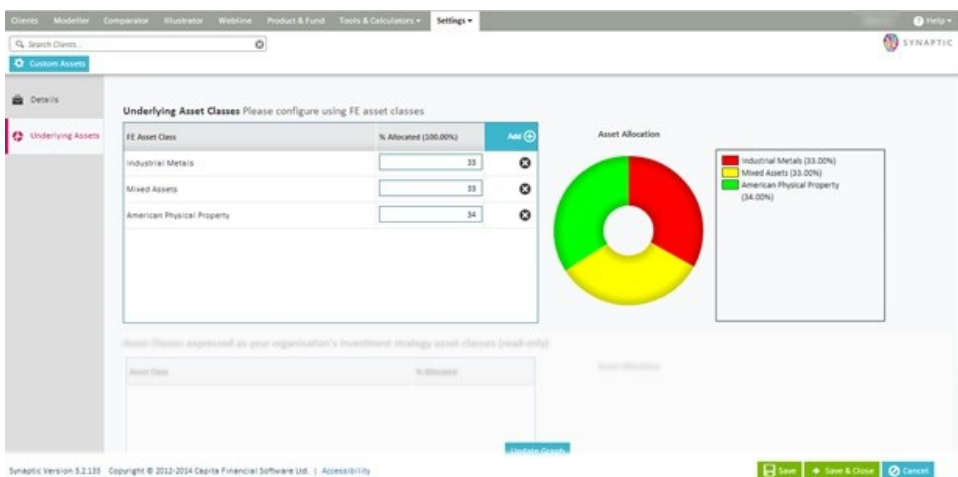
Clients Modeller Comparator Illustrator Webline Product & Fund Tools & Calculators ▾ Settings ▾

Help ▾

Search Clients...

SYNAPTIC

Custom Assets

Details

Underlying Assets

Underlying Asset Classes Please configure using FE asset classes

| FE Asset Class | % Allocated (100.00%) | Add |
|---|---|---|
| Industrial Metals | 33 | |
| Mixed Assets | 33 | |
| American Physical Property | 34 | |

Asset Allocation

Industrial Metals (33.00%)
Mixed Assets (33.00%)
American Physical Property (34.00%)

Asset Classes expressed as your organisation's investment strategy asset classes (read-only)

| Asset Class | % Allocated |
|---|---|

Asset Allocation

Update Graph

Synaptic Version 3.2.133 Copyright © 2012-2014 Capita Financial Software Ltd. | Accessibility

Save Save & Close Cancel